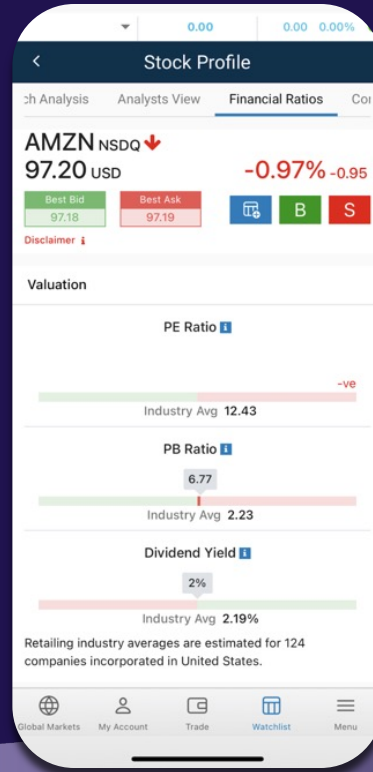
0.00 0.00 0.00%

Stock Profile

:h Analysis Analysts View Financial Ratios Co

AMZN NSDQ
97.20 USD

-0.97% -0.95

Best Bid
97.18

Best Ask
97.19

B S

Disclaimer

Valuation

PE Ratio

-ve

Industry Avg 12.43

PB Ratio

6.77

Industry Avg 2.23

Dividend Yield

2%

Industry Avg 2.19%

Retailing industry averages are estimated for 124 companies incorporated in United States.

Global Markets My Account Trade Watchlist Menu